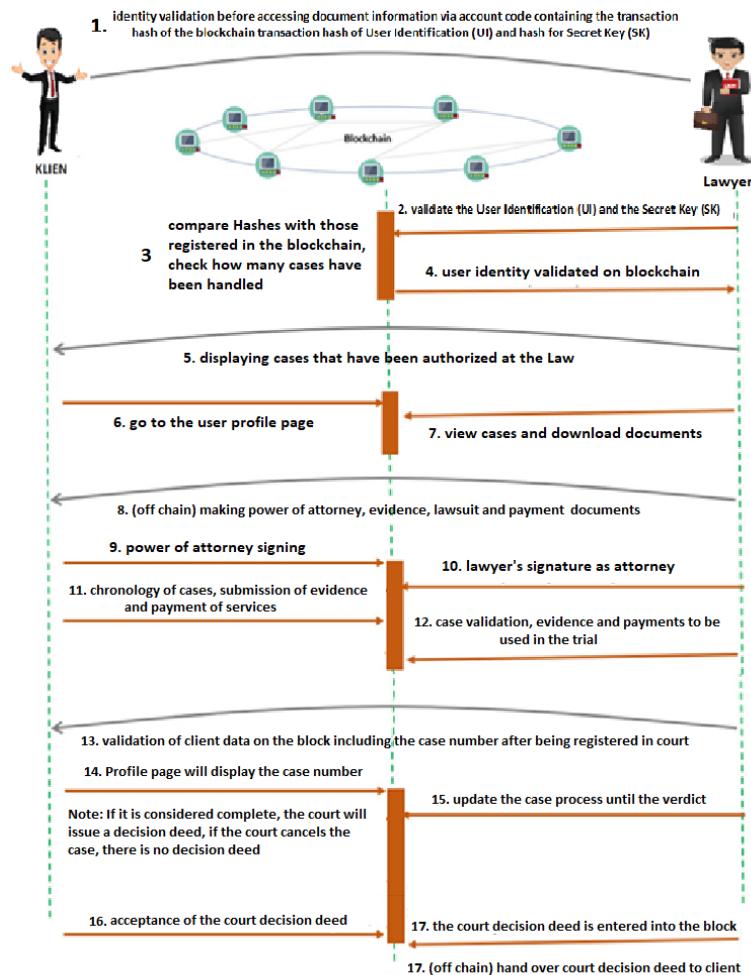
1. identity validation before accessing document information via account code containing the transaction hash of the blockchain transaction hash of User Identification (UI) and hash for Secret Key (SK)

Blockchain

KLIEN

Lawyer

2. validate the User Identification (UI) and the Secret Key (SK)

3 compare Hashes with those registered in the blockchain, check how many cases have been handled

4. user identity validated on blockchain

5. displaying cases that have been authorized at the Law

6. go to the user profile page

7. view cases and download documents

8. (off chain) making power of attorney, evidence, lawsuit and payment documents

9. power of attorney signing

10. lawyer's signature as attorney

11. chronology of cases, submission of evidence and payment of services

12. case validation, evidence and payments to be used in the trial

13. validation of client data on the block including the case number after being registered in court

14. Profile page will display the case number

15. update the case process until the verdict

Note: If it is considered complete, the court will issue a decision deed, if the court cancels the case, there is no decision deed

16. acceptance of the court decision deed

17. the court decision deed is entered into the block

17. (off chain) hand over court decision deed to client